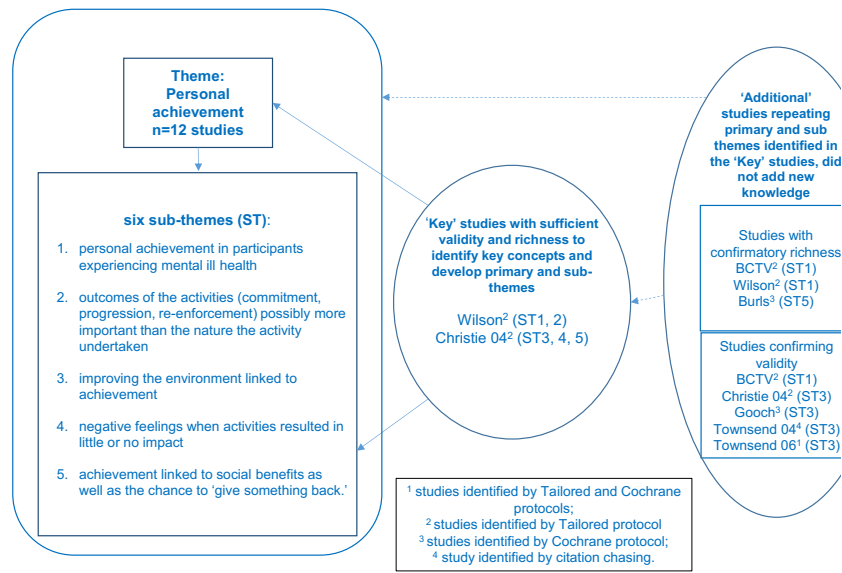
Theme: Personal achievement n=12 studies

six sub-themes (ST):

1. personal achievement in participants experiencing mental ill health
2. outcomes of the activities (commitment, progression, re-enforcement) possibly more important than the nature the activity undertaken
3. improving the environment linked to achievement
4. negative feelings when activities resulted in little or no impact
5. achievement linked to social benefits as well as the chance to 'give something back.'

'Key' studies with sufficient validity and richness to identify key concepts and develop primary and sub-themes

Wilson$^2$ (ST1, 2)
Christie 04$^2$ (ST3, 4, 5)

'Additional' studies repeating primary and sub themes identified in the 'Key' studies, did not add new knowledge

Studies with confirmatory richness
BCTV$^2$ (ST1)
Wilson$^2$ (ST1)
Burls$^3$ (ST5)

Studies confirming validity
BCTV$^2$ (ST1)
Christie 04$^2$ (ST3)
Gooch$^3$ (ST3)
Townsend 04$^4$ (ST3)
Townsend 06$^1$ (ST3)

$^1$ studies identified by Tailored and Cochrane protocols;
$^2$ studies identified by Tailored protocol
$^3$ studies identified by Cochrane protocol;
$^4$ study identified by citation chasing.